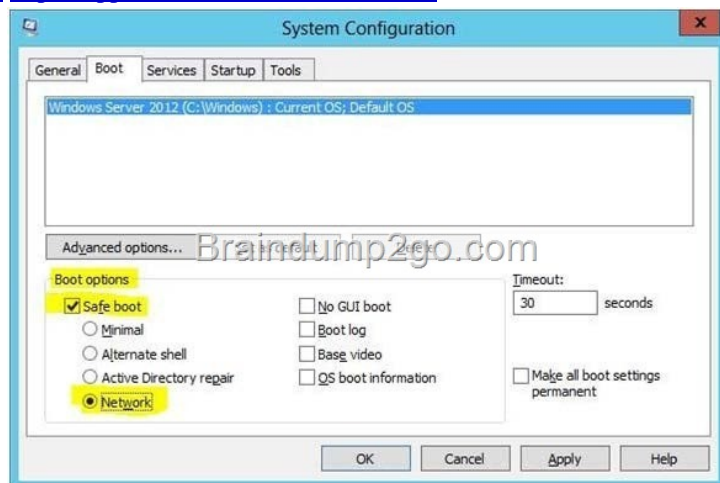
System Configuration

General | Boot | Services | Startup | Tools

Windows Server 2012 (C:\Windows) : Current OS; Default OS

Advanced options... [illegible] default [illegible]

Braindump2go.com

Boot options

Safe boot

Minimal

Alternate shell

Active Directory repair

Network

No GUI boot

Boot log

Base video

OS boot information

Timeout:

30 seconds

Make all boot settings permanent

OK | Cancel | Apply | Help